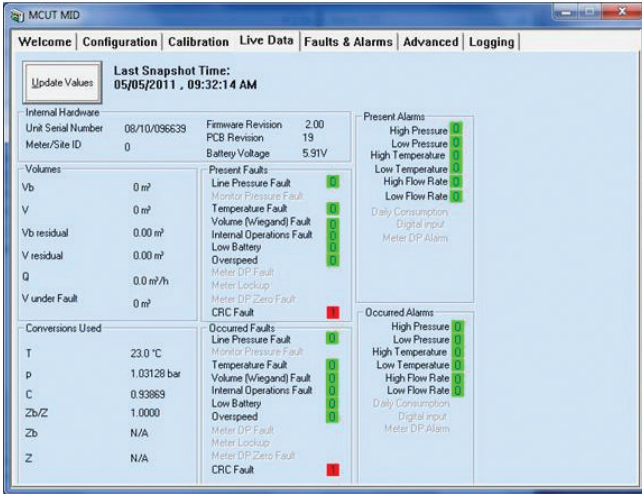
MCUT MID

Welcome | Configuration | Calibration | Live Data | Faults & Alarms | Advanced | Logging

Update Values

Last Snapshot Time:
05/05/2011 , 09:32:14 AM

Internal Hardware
Unit Serial Number 08/10/096639
Meter/Site ID 0
Firmware Revision 2.00
PCB Revision 19
Battery Voltage 5.91V

Volumes
Vb 0 m³
V 0 m³
Vb residual 0.00 m³
V residual 0.00 m³
Q 0.0 m³/h
V under Fault 0 m³

Conversions Used
T 23.0 °C
p 1.03128 bar
C 0.93869
Zb/Z 1.0000
Zb N/A
Z N/A

Present Faults
Line Pressure Fault 0
Monitor Pressure Fault
Temperature Fault 0
Volume (Wiegand) Fault 0
Internal Operations Fault 0
Low Battery 0
Overspeed 0
Meter DP Fault
Meter Lockup
Meter DP Zero Fault
CRC Fault 1

Occurred Faults
Line Pressure Fault 0
Monitor Pressure Fault
Temperature Fault 0
Volume (Wiegand) Fault 0
Internal Operations Fault 0
Low Battery 0
Overspeed 0
Meter DP Fault
Meter Lockup
Meter DP Zero Fault
CRC Fault 1

Present Alarms
High Pressure 0
Low Pressure 0
High Temperature 0
Low Temperature 0
High Flow Rate 0
Low Flow Rate 0
Daily Consumption
Digital input
Meter DP Alarm

Occurred Alarms
High Pressure 0
Low Pressure 0
High Temperature 0
Low Temperature 0
High Flow Rate 0
Low Flow Rate 0
Daily Consumption
Digital input
Meter DP Alarm